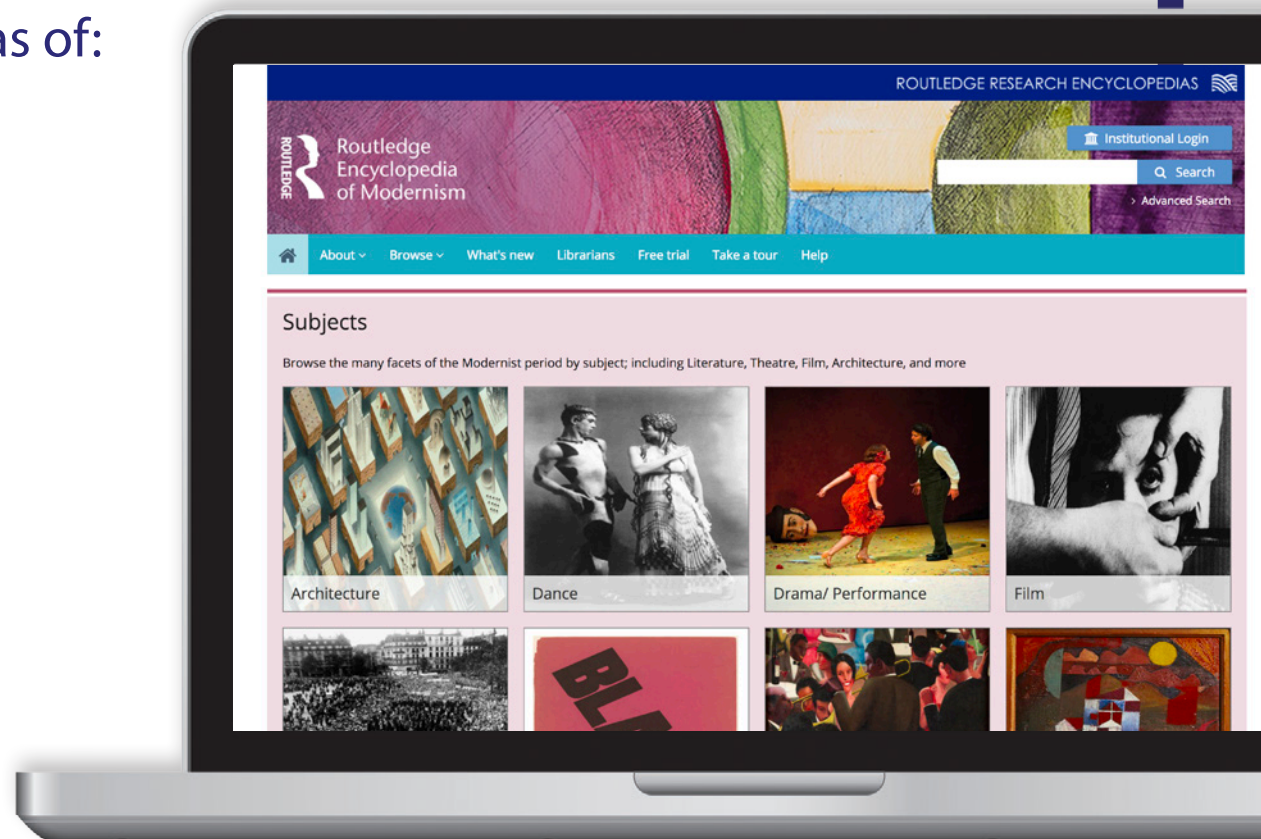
as of:

ROUTLEDGE RESEARCH ENCYCLOPEDIAS

ROUTLEDGE

Routledge Encyclopedia of Modernism

Institutional Login

Search

Advanced Search

About Browse What's new Librarians Free trial Take a tour Help

Subjects

Browse the many facets of the Modernist period by subject; including Literature, Theatre, Film, Architecture, and more

Architecture

Dance

Drama/ Performance

Film

BLA